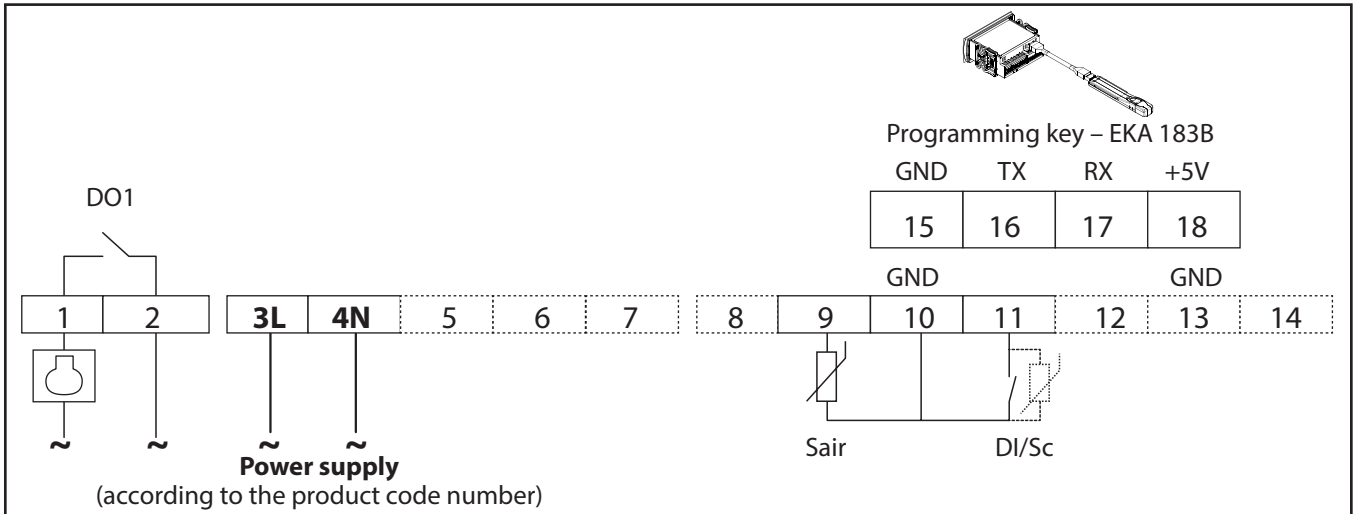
Programming key – EKA 183B

| GND | TX | RX | +5V |
|---|---|---|---|
| 15 | 16 | 17 | 18 |

DO1

GND GND

1 2 3L 4N 5 6 7 8 9 10 11 12 13 14

~ ~ ~ ~

Sair DI/Sc

Power supply
(according to the product code number)